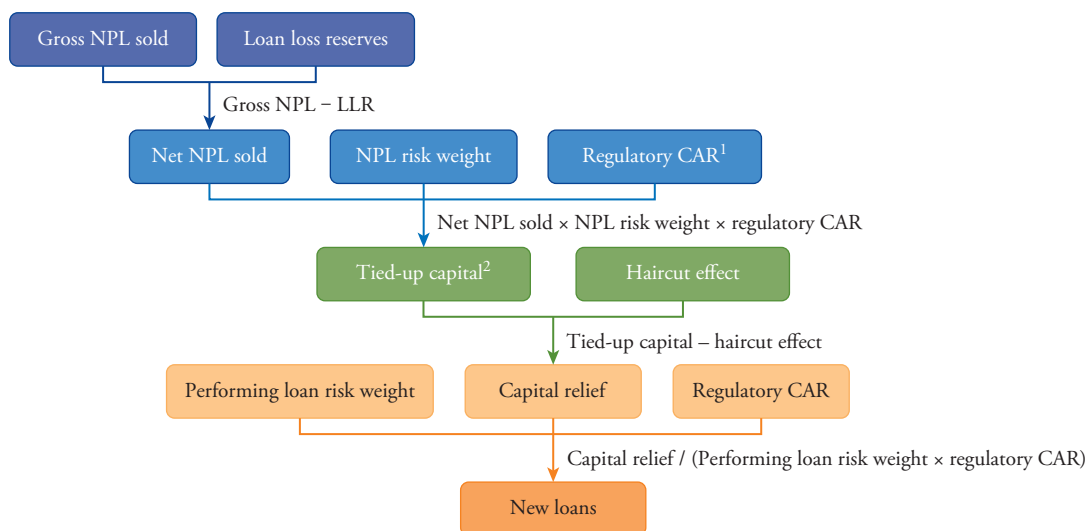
Gross NPL sold

Loan loss reserves

Gross NPL − LLR

Net NPL sold

NPL risk weight

Regulatory CAR$^1$

Net NPL sold × NPL risk weight × regulatory CAR

Tied-up capital$^2$

Haircut effect

Tied-up capital – haircut effect

Performing loan risk weight

Capital relief

Regulatory CAR

Capital relief / (Performing loan risk weight × regulatory CAR)

New loans